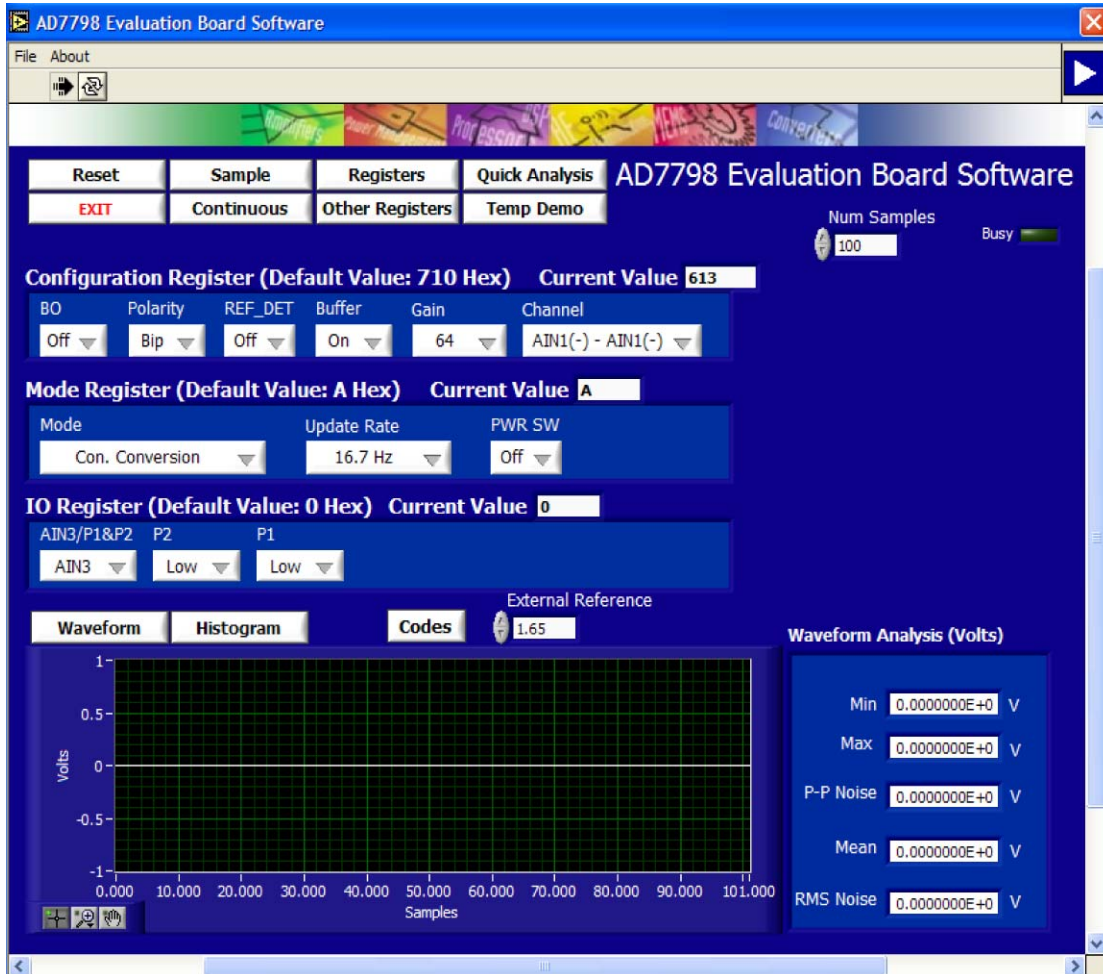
AD7798 Evaluation Board Software

File About

Amplifiers Power Management Processors DSP RF MEMS Converters

Reset
Sample
Registers
Quick Analysis
AD7798 Evaluation Board Software

EXIT
Continuous
Other Registers
Temp Demo

Num Samples
100
Busy

Configuration Register (Default Value: 710 Hex) Current Value 613

| BO | Polarity | REF_DET | Buffer | Gain | Channel |
|---|---|---|---|---|---|
| Off | Bip | Off | On | 64 | AIN1(-) - AIN1(-) |

Mode Register (Default Value: A Hex) Current Value A

| Mode | Update Rate | PWR SW |
|---|---|---|
| Con. Conversion | 16.7 Hz | Off |

IO Register (Default Value: 0 Hex) Current Value 0

| AIN3/P1&P2 | P2 | P1 |
|---|---|---|
| AIN3 | Low | Low |

Waveform
Histogram
Codes
External Reference
1.65

1
0.5
Volts
0
-0.5
-1
0.000 10.000 20.000 30.000 40.000 50.000 60.000 70.000 80.000 90.000 101.000
Samples

Waveform Analysis (Volts)

Min 0.0000000E+0 V
Max 0.0000000E+0 V
P-P Noise 0.0000000E+0 V
Mean 0.0000000E+0 V
RMS Noise 0.0000000E+0 V